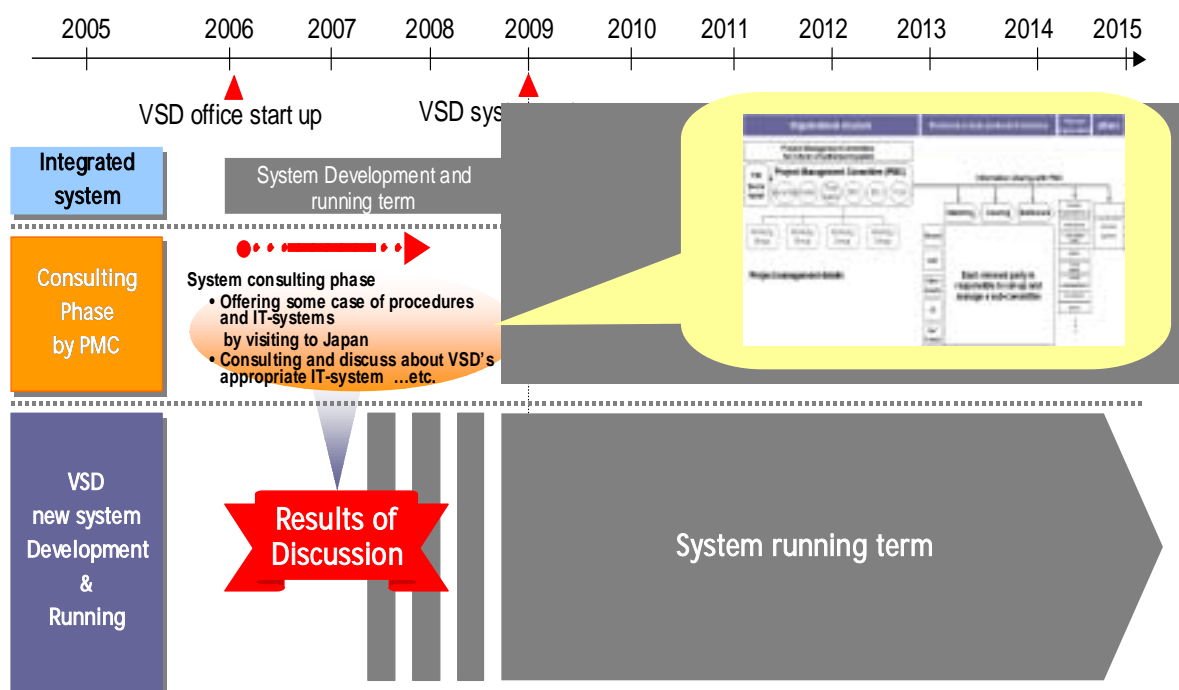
2005 2006 2007 2008 2009 2010 2011 2012 2013 2014 2015

VSD office start up

VSD sys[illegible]

Integrated system

System Development and running term

Consulting Phase by PMC

System consulting phase
• Offering some case of procedures and IT-systems by visiting to Japan
• Consulting and discuss about VSD's appropriate IT-system …etc.

Project Management Committee (PMC)

Each relevant party is responsible to set up and manage a sub-committee

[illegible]

VSD new system Development & Running

Results of Discussion

System running term